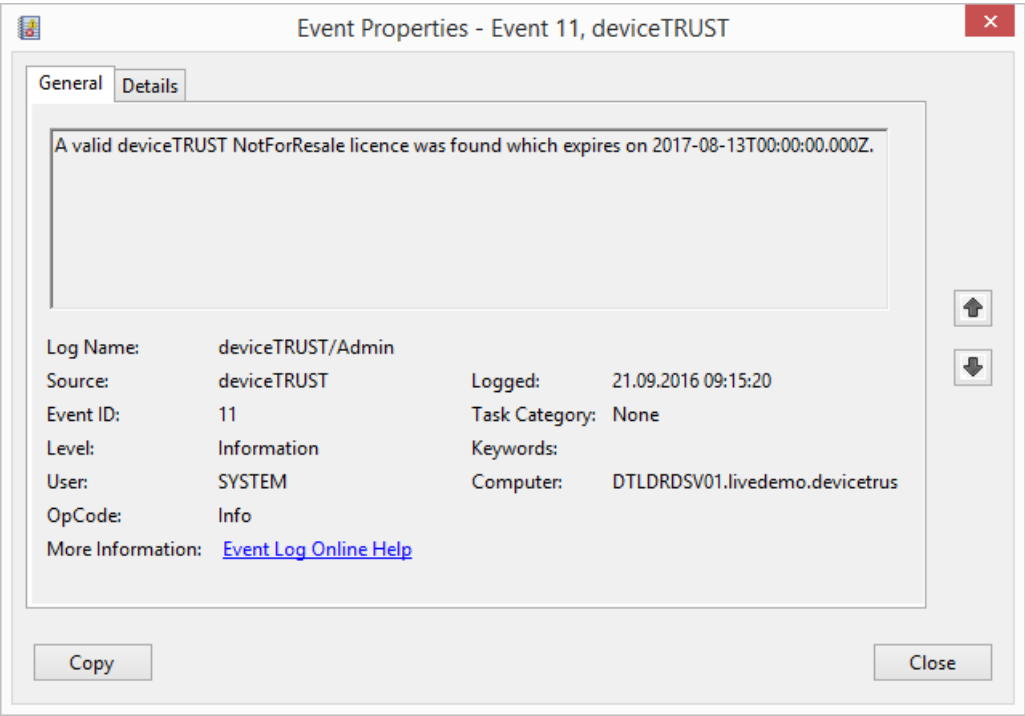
Event Properties - Event 11, deviceTRUST

General | Details

A valid deviceTRUST NotForResale licence was found which expires on 2017-08-13T00:00:00.000Z.

| | | | |
|---|---|---|---|
| Log Name: | deviceTRUST/Admin | | |
| Source: | deviceTRUST | Logged: | 21.09.2016 09:15:20 |
| Event ID: | 11 | Task Category: | None |
| Level: | Information | Keywords: | |
| User: | SYSTEM | Computer: | DTLDRDSV01.livedemo.devicetrus |
| OpCode: | Info | | |
| More Information: | Event Log Online Help | | |

Copy

Close